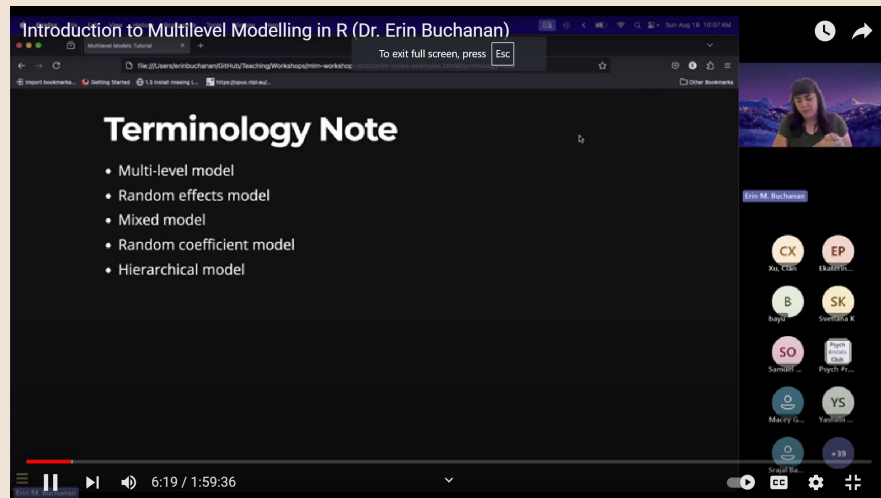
Introduction to Multilevel Modelling in R (Dr. Erin Buchanan)

Sun Aug 18 10:07 AM

Multilevel Models Tutorial

To exit full screen, press Esc

file:///Users/erinbuchanan/GitHub/Teaching/Workshops/mlm-workshop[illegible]

Import bookmarks... Getting Started 1.5 Install missing L... https://opus.nlpl.eu/...

Other Bookmarks

Terminology Note

• Multi-level model
• Random effects model
• Mixed model
• Random coefficient model
• Hierarchical model

Erin M. Buchanan

CX Xu, Cian
EP Ekaterin...
B bayu
SK Svetlana K
SO Samuel ...
Psych Across Club Psych #r...
Macey G...
YS Yashvin ...
Srajal Ba...
+39

Erin M. Buchanan

6:19 / 1:59:36